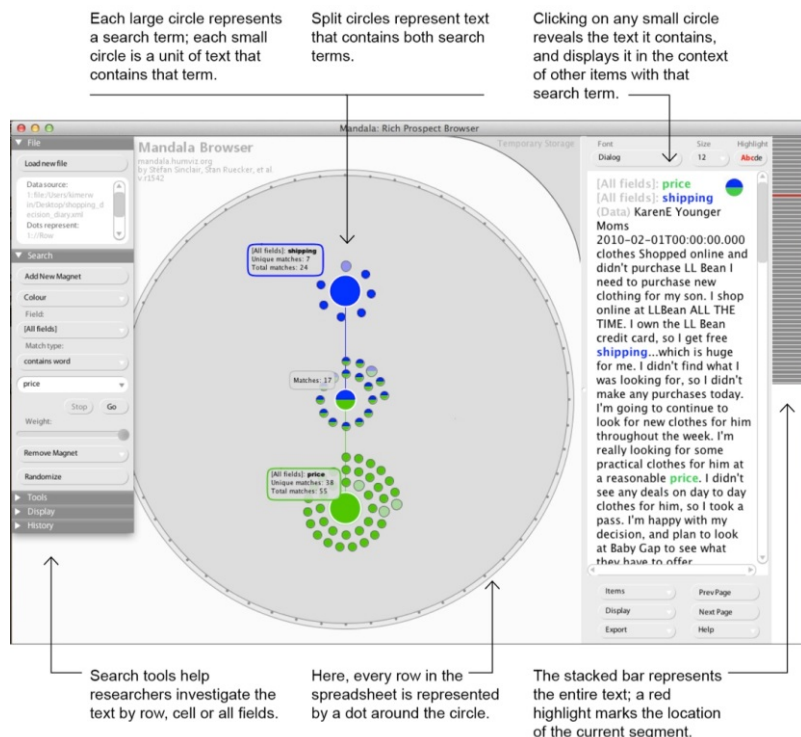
Each large circle represents a search term; each small circle is a unit of text that contains that term.

Split circles represent text that contains both search terms.

Clicking on any small circle reveals the text it contains, and displays it in the context of other items with that search term.

Mandala: Rich Prospect Browser

File

Load new file

Data source: file:/Users/kimerw in/Desktop/shopping_decision_diary.xml

Dots represent: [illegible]

Search

Add New Magnet

Colour

Field:

[All fields]

Match type:

contains word

price

Stop

Go

Weight:

Remove Magnet

Randomize

Tools

Display

History

Mandala Browser

mandala.humviz.org

by Stéfan Sinclair, Stan Ruecker, et al

v.1542

Temporary Storage

[All fields]: shipping
Unique matches: 7
Total matches: 24

Matches: 17

[All fields]: price
Unique matches: 38
Total matches: 55

Font

Dialog

Size

12

Highlight

Abcde

[All fields]: price

[All fields]: shipping

(Data) KarenE Younger Moms 2010-02-01T00:00:00.000 clothes Shopped online and didn't purchase LL Bean I need to purchase new clothing for my son. I shop online at LLBean ALL THE TIME. I own the LL Bean credit card, so I get free shipping...which is huge for me. I didn't find what I was looking for, so I didn't make any purchases today. I'm going to continue to look for new clothes for him throughout the week. I'm really looking for some practical clothes for him at a reasonable price. I didn't see any deals on day to day clothes for him, so I took a pass. I'm happy with my decision, and plan to look at Baby Gap to see what they have to offer

Items

Prev Page

Display

Next Page

Export

Help

Search tools help researchers investigate the text by row, cell or all fields.

Here, every row in the spreadsheet is represented by a dot around the circle.

The stacked bar represents the entire text; a red highlight marks the location of the current segment.